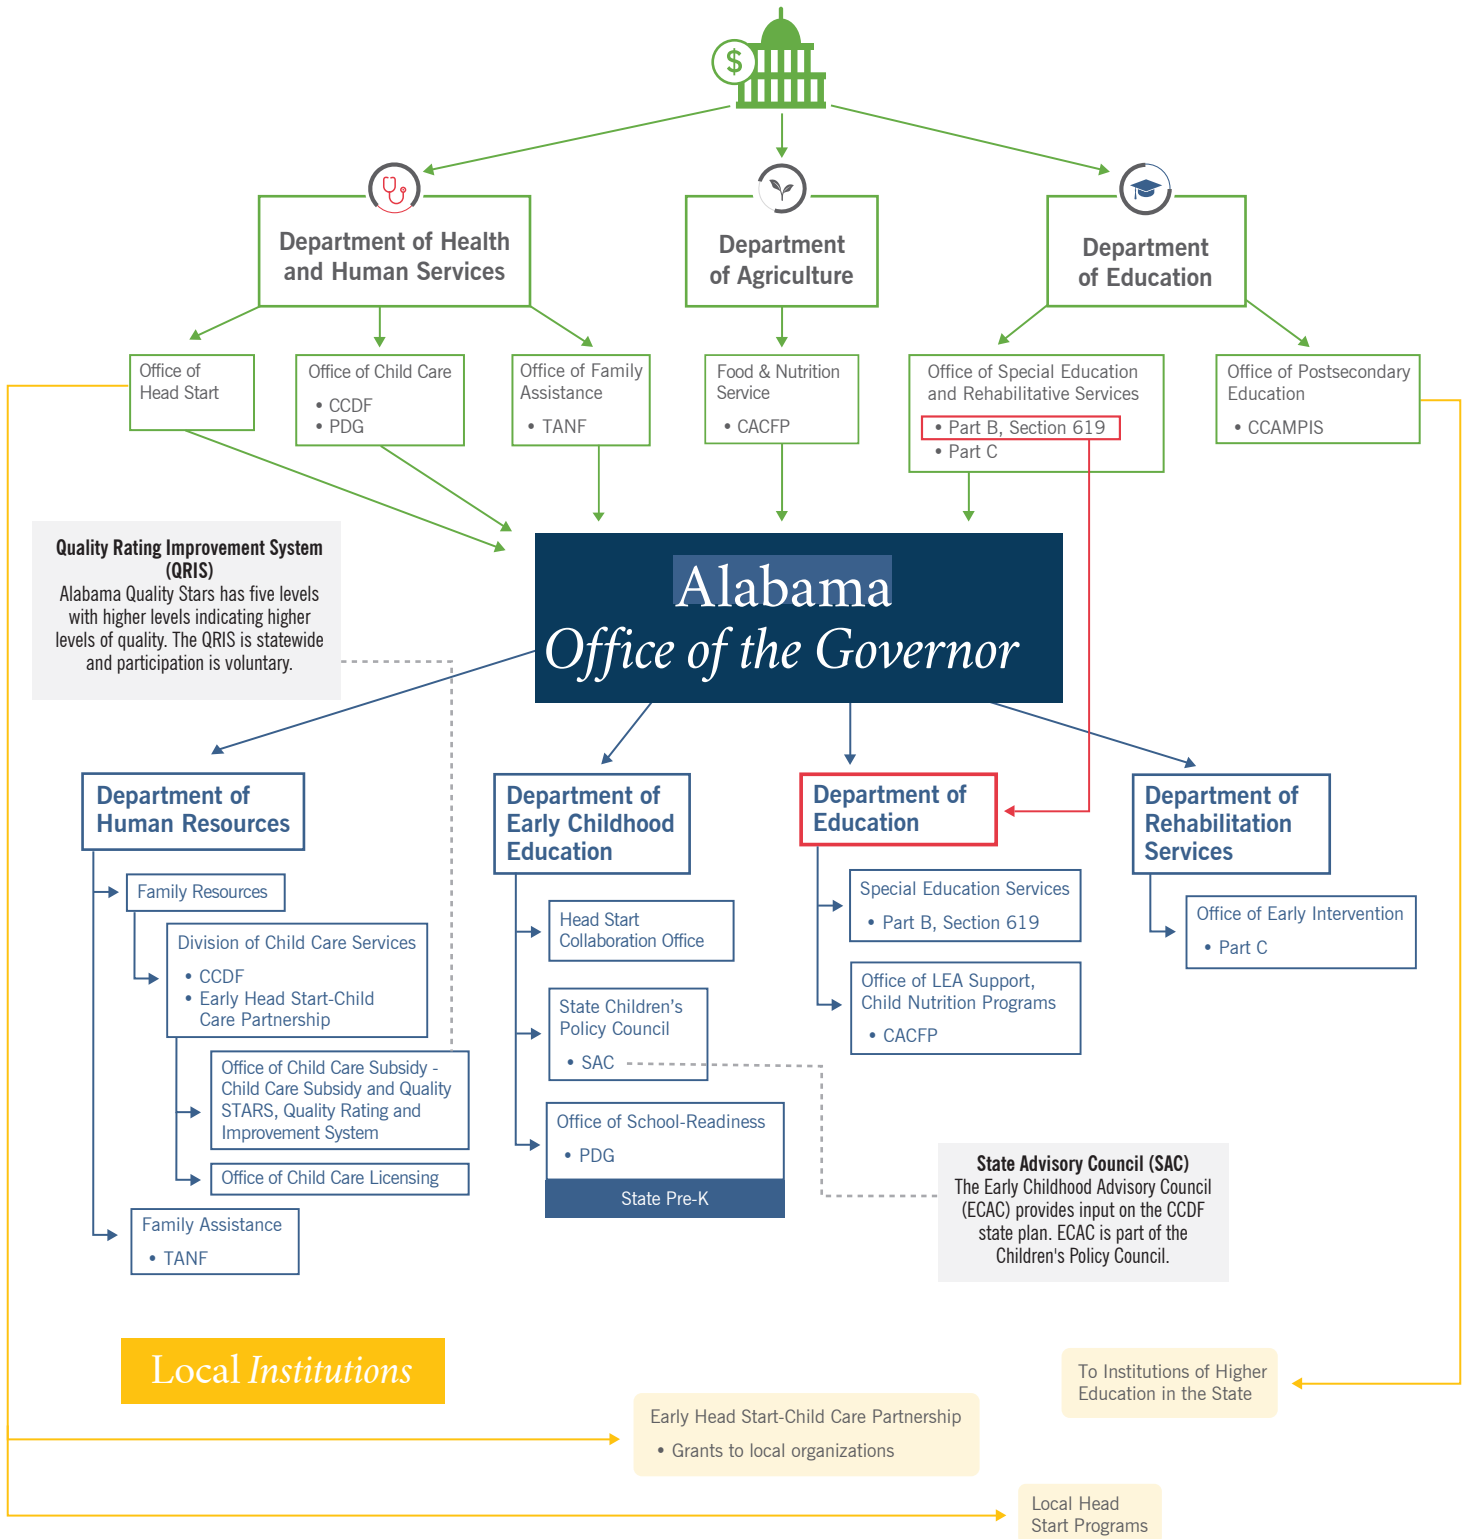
Department of Health and Human Services

Department of Agriculture

Department of Education

Office of Head Start

Office of Child Care
• CCDF
• PDG

Office of Family Assistance
• TANF

Food & Nutrition Service
• CACFP

Office of Special Education and Rehabilitative Services
• Part B, Section 619
• Part C

Office of Postsecondary Education
• CCAMPIS

Quality Rating Improvement System (QRIS)
Alabama Quality Stars has five levels with higher levels indicating higher levels of quality. The QRIS is statewide and participation is voluntary.

Alabama
Office of the Governor

Department of Human Resources

Family Resources

Division of Child Care Services
• CCDF
• Early Head Start-Child Care Partnership

Office of Child Care Subsidy - Child Care Subsidy and Quality STARS, Quality Rating and Improvement System

Office of Child Care Licensing

Family Assistance
• TANF

Department of Early Childhood Education

Head Start Collaboration Office

State Children's Policy Council
• SAC

Office of School-Readiness
• PDG

State Pre-K

Department of Education

Special Education Services
• Part B, Section 619

Office of LEA Support, Child Nutrition Programs
• CACFP

Department of Rehabilitation Services

Office of Early Intervention
• Part C

State Advisory Council (SAC)
The Early Childhood Advisory Council (ECAC) provides input on the CCDF state plan. ECAC is part of the Children's Policy Council.

Local Institutions

To Institutions of Higher Education in the State

Early Head Start-Child Care Partnership
• Grants to local organizations

Local Head Start Programs